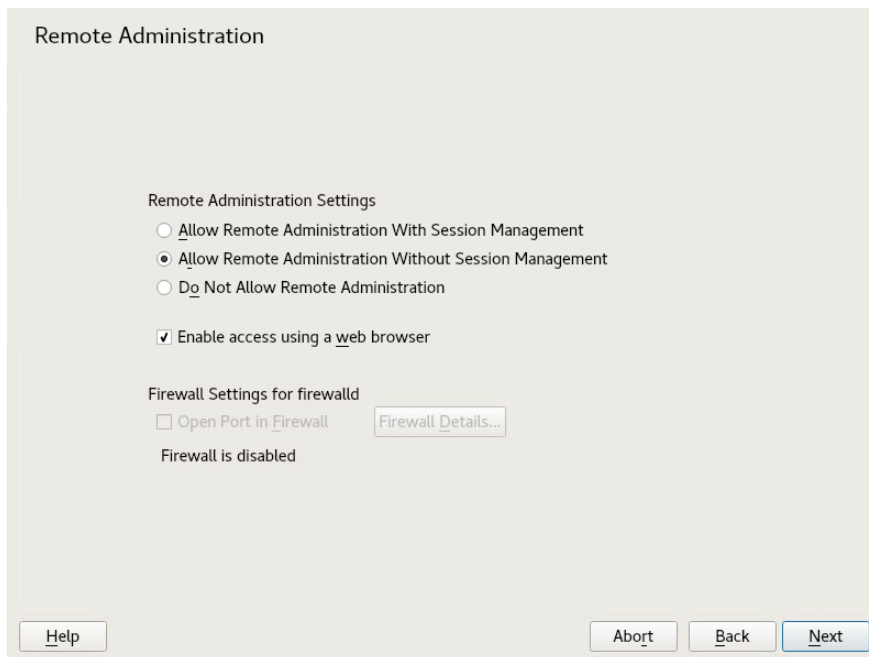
Remote Administration

Remote Administration Settings

Allow Remote Administration With Session Management

Allow Remote Administration Without Session Management

Do Not Allow Remote Administration

Enable access using a web browser

Firewall Settings for firewalld

Open Port in Firewall

Firewall Details...

Firewall is disabled

Help

Abort

Back

Next